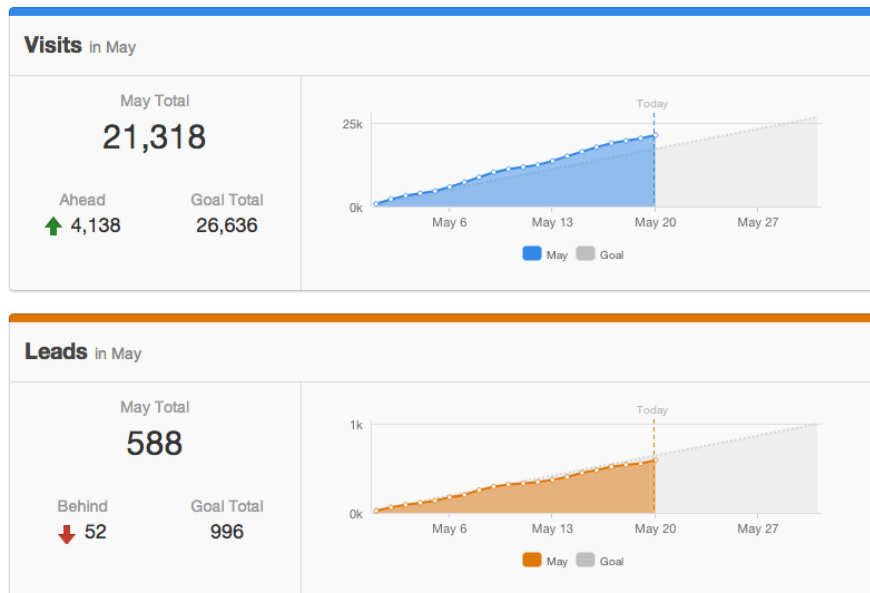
Visits in May

May Total
21,318

Ahead
4,138

Goal Total
26,636

Today
25k
0k
May 6
May 13
May 20
May 27
May
Goal

Leads in May

May Total
588

Behind
52

Goal Total
996

Today
1k
0k
May 6
May 13
May 20
May 27
May
Goal